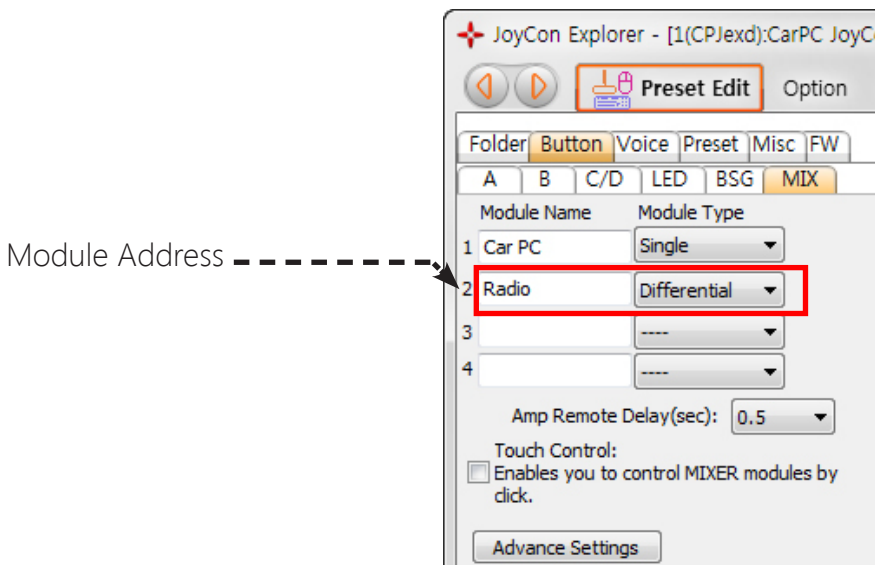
Module Address

JoyCon Explorer - [1(CPJexd):CarPC JoyC

Preset Edit
Option

Folder | Button | Voice | Preset | Misc | FW
A | B | C/D | LED | BSG | MIX

| | Module Name | Module Type |
|---|---|---|
| 1 | Car PC | Single |
| 2 | Radio | Differential |
| 3 | | ---- |
| 4 | | ---- |

Amp Remote Delay(sec): 0.5

Touch Control:
Enables you to control MIXER modules by click.

Advance Settings